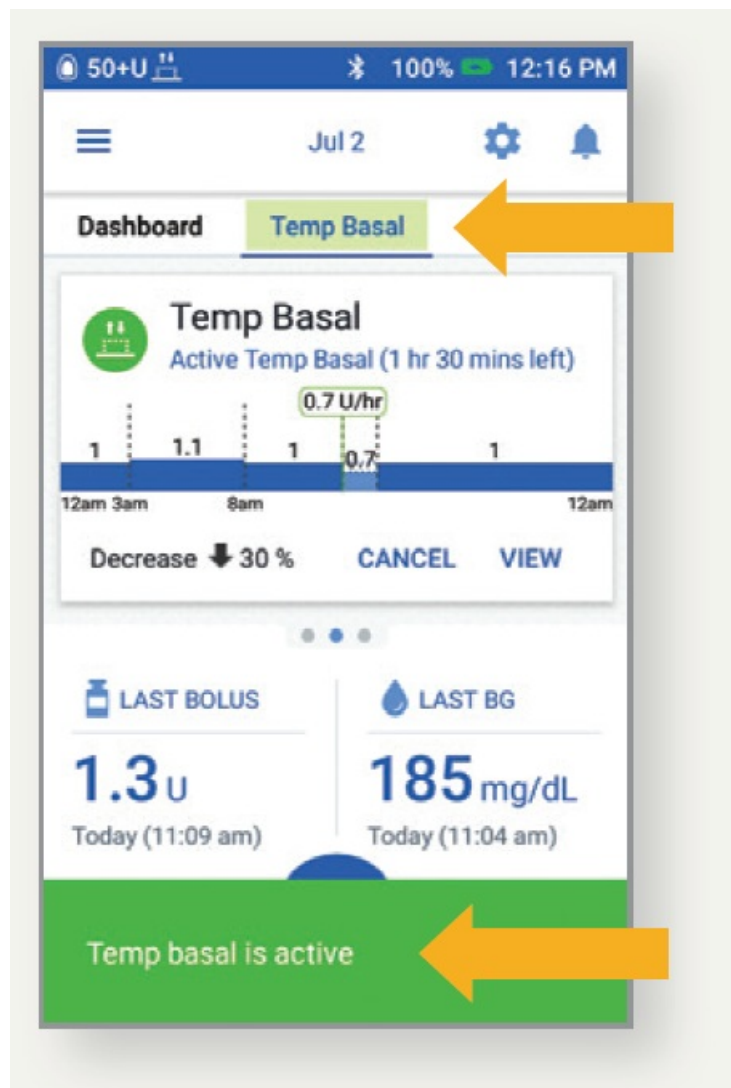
50+U 100% 12:16 PM

Jul 2

Dashboard Temp Basal

Temp Basal
Active Temp Basal (1 hr 30 mins left)

0.7 U/hr
1 1.1 1 0.7 1
12am 3am 8am 12am

Decrease ⬇ 30 % CANCEL VIEW

LAST BOLUS
1.3 U
Today (11:09 am)

LAST BG
185 mg/dL
Today (11:04 am)

Temp basal is active